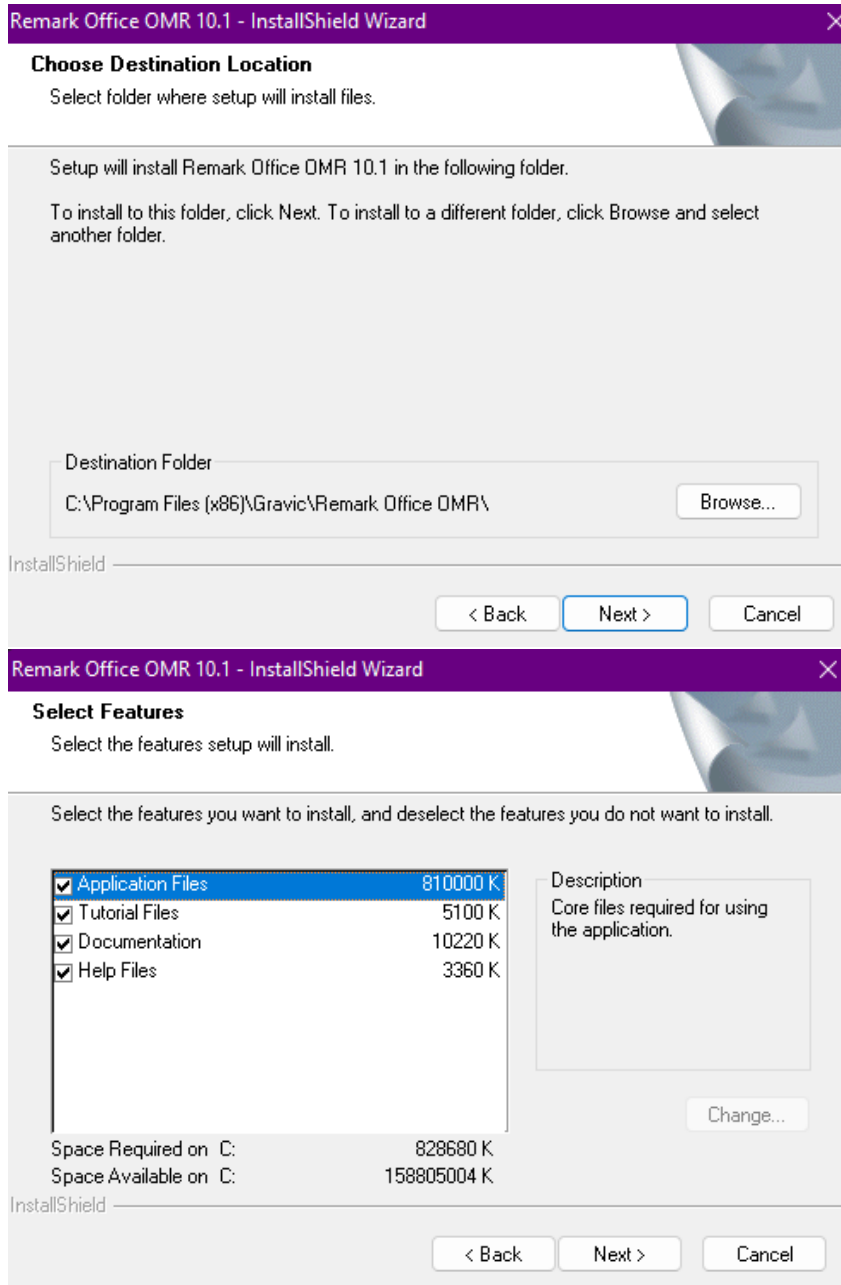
Remark Office OMR 10.1 - InstallShield Wizard

Choose Destination Location
Select folder where setup will install files.

Setup will install Remark Office OMR 10.1 in the following folder.

To install to this folder, click Next. To install to a different folder, click Browse and select another folder.

Destination Folder
C:\Program Files (x86)\Gravic\Remark Office OMR\
Browse...

InstallShield
< Back
Next >
Cancel

Remark Office OMR 10.1 - InstallShield Wizard

Select Features
Select the features setup will install.

Select the features you want to install, and deselect the features you do not want to install.

| Feature | Size |
|---|---|
| Application Files | 810000 K |
| Tutorial Files | 5100 K |
| Documentation | 10220 K |
| Help Files | 3360 K |

Description
Core files required for using the application.

Change...

Space Required on C: 828680 K
Space Available on C: 158805004 K

InstallShield
< Back
Next >
Cancel